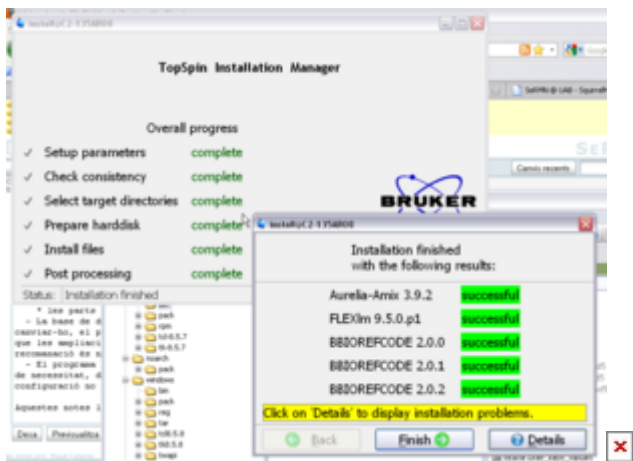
TopSpin Installation Manager

Overall progress

✓ Setup parameters complete

✓ Check consistency complete

✓ Select target directories complete

✓ Prepare harddisk complete

✓ Install files complete

✓ Post processing complete

Status: Installation finished

BRUKER

Installation finished
with the following results:

| | |
|---|---|
| Aurelia-Amix 3.9.2 | successful |
| FLEXIm 9.5.0.p1 | successful |
| BBIOREFCODE 2.0.0 | successful |
| BBIOREFCODE 2.0.1 | successful |
| BBIOREFCODE 2.0.2 | successful |

Click on 'Details' to display installation problems.

Back Finish Details

SeRMN @ UAB - SquirrelMail

Canvis recents

* les parts
- La base de d
canviar-ho, el p
que les amplia
recomanació és n
- El programa
de necessitat, d
configuració no

Aquestes notes i

Desa Previsualitza